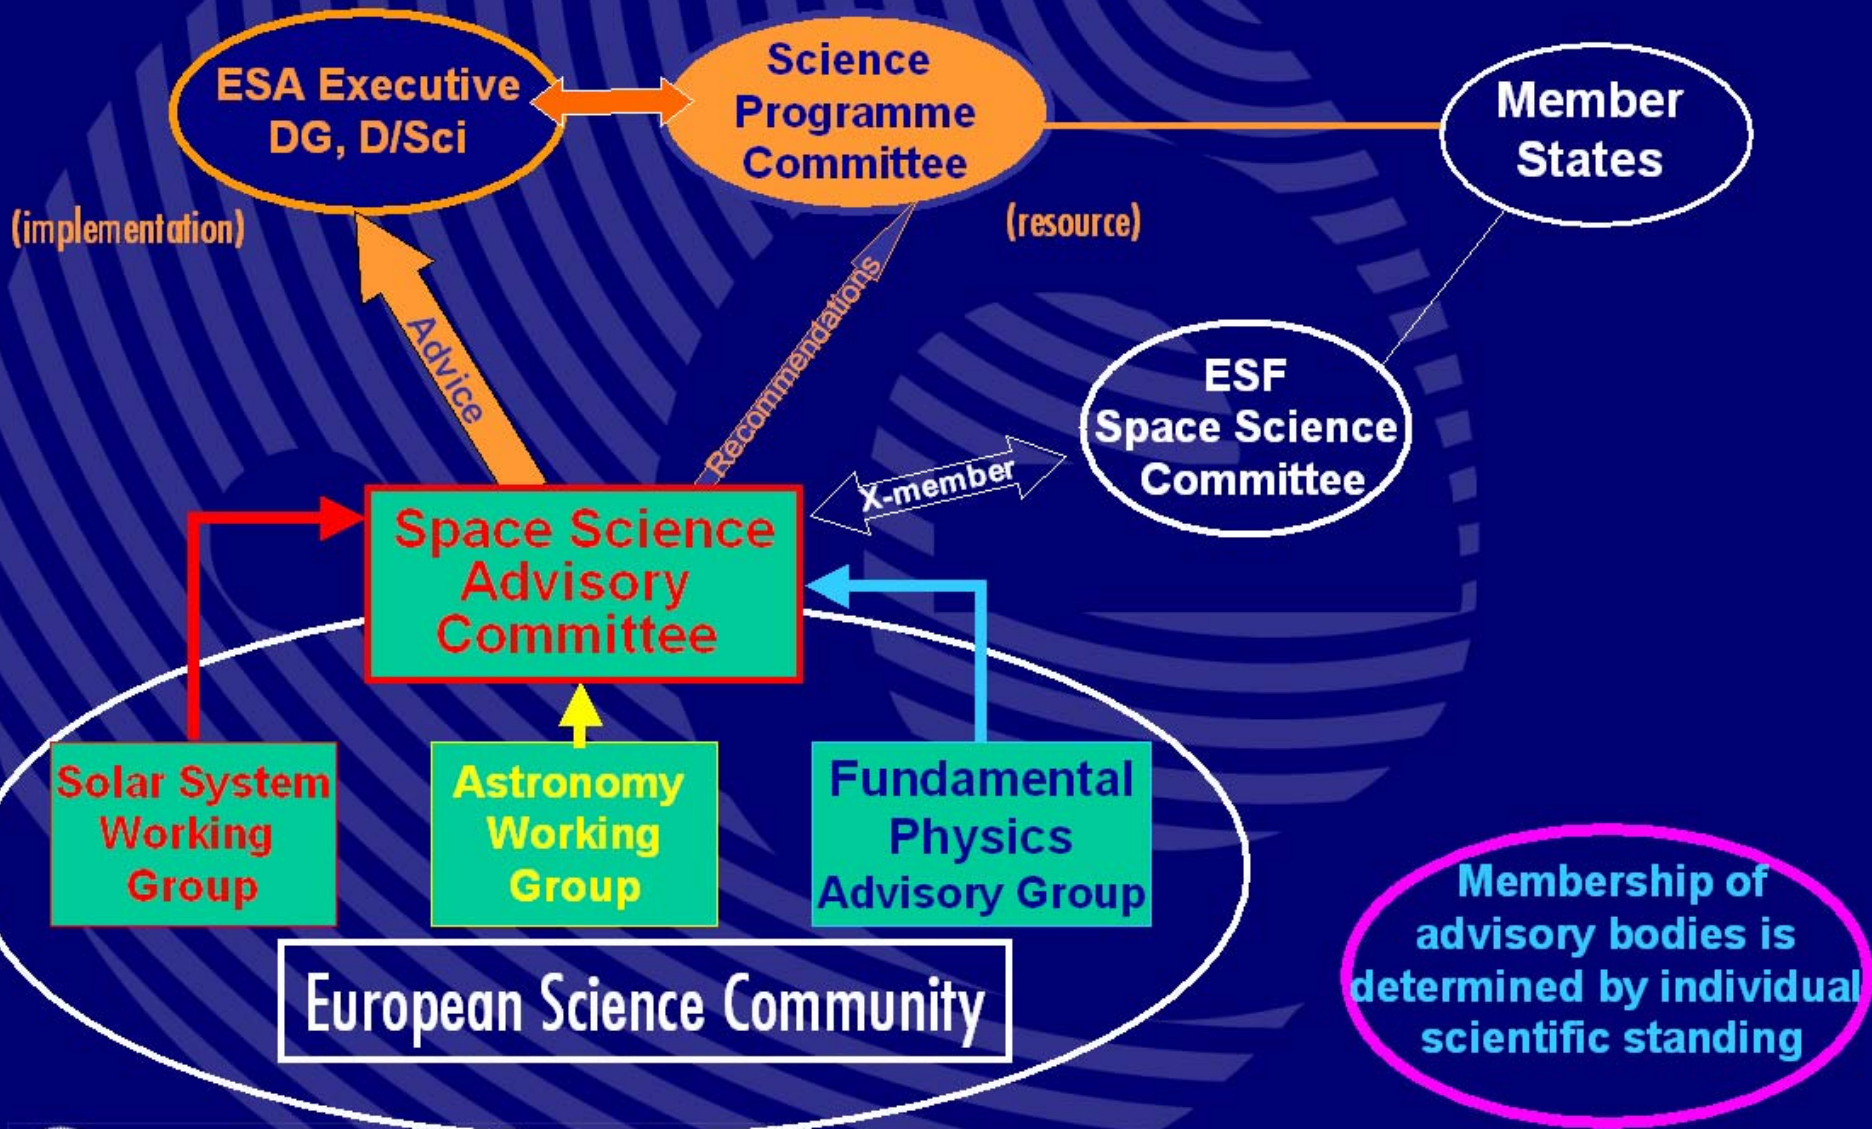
ESA Executive DG, D/Sci

Science Programme Committee

Member States

(implementation)

(resource)

Advice

Recommendations

ESF Space Science Committee

X-member

Space Science Advisory Committee

Solar System Working Group

Astronomy Working Group

Fundamental Physics Advisory Group

European Science Community

Membership of advisory bodies is determined by individual scientific standing